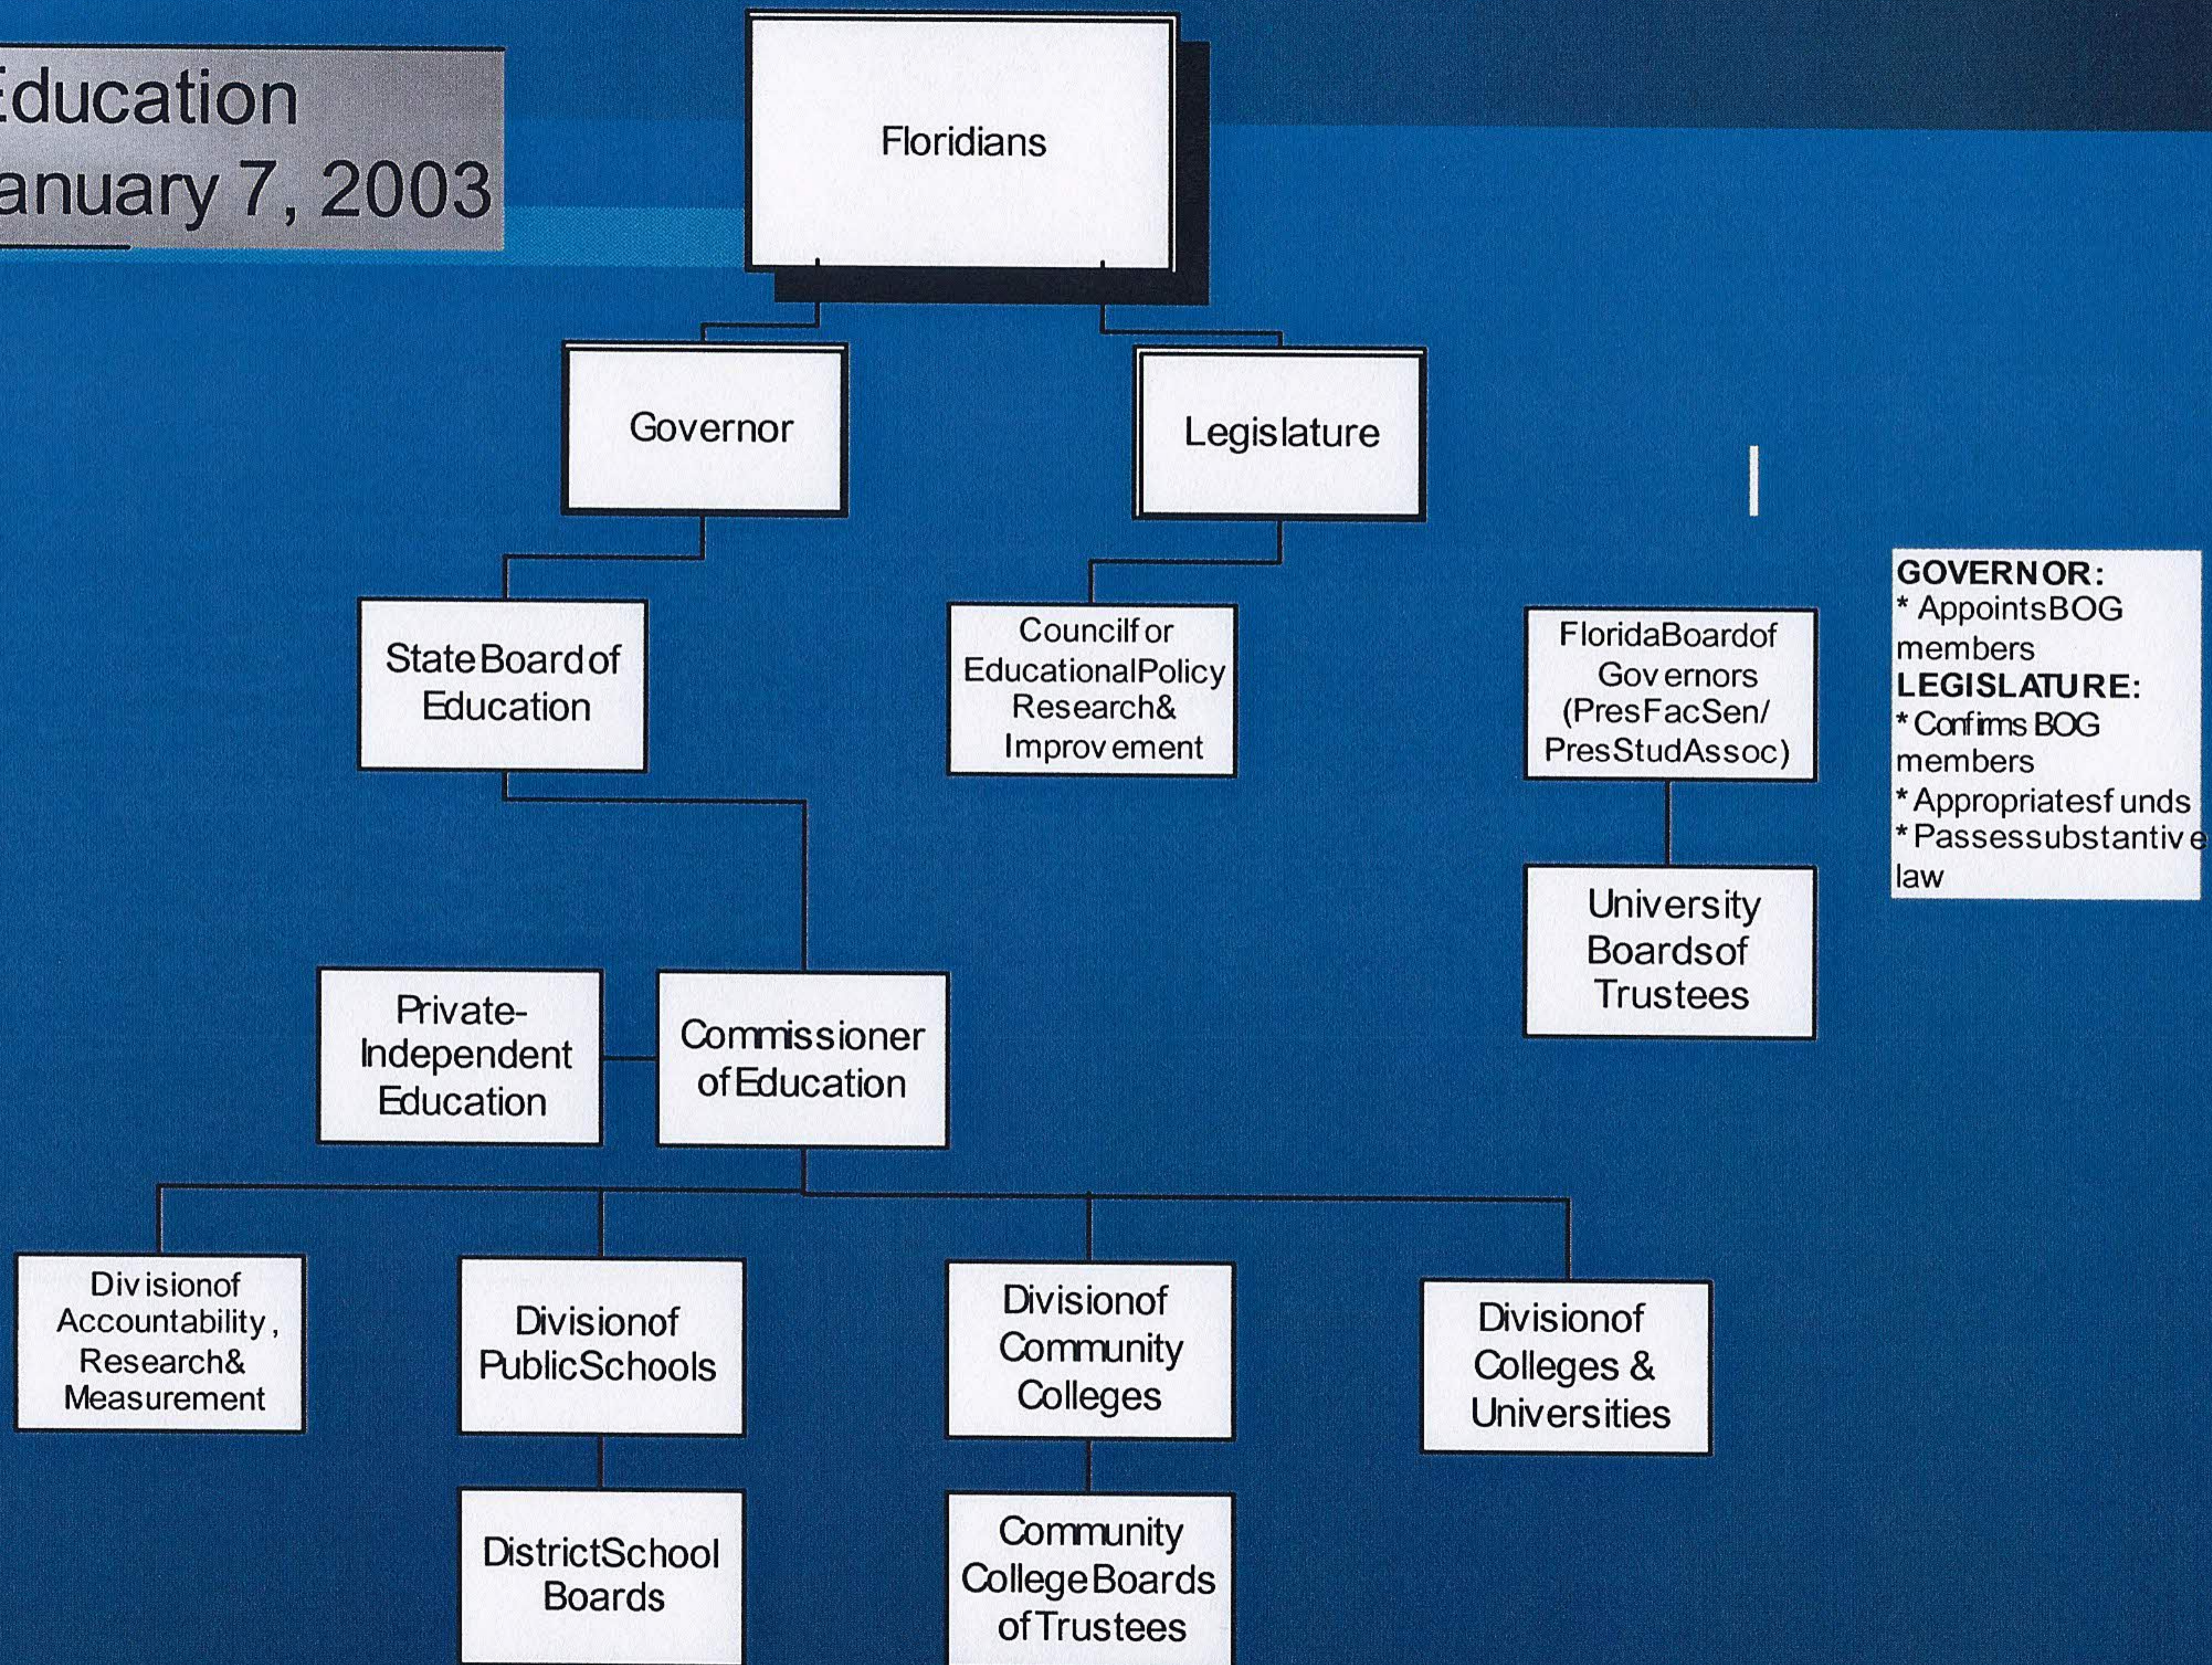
Education
anuary 7, 2003

Floridians

Governor

Legislature

State Board of Education

Council for Educational Policy Research & Improvement

Florida Board of Governors (PresFacSen/ PresStudAssoc)

University Boards of Trustees

GOVERNOR:
* Appoints BOG members
LEGISLATURE:
* Confirms BOG members
* Appropriates funds
* Passes substantive law

Private-Independent Education

Commissioner of Education

Division of Accountability, Research & Measurement

Division of Public Schools

Division of Community Colleges

Division of Colleges & Universities

District School Boards

Community College Boards of Trustees